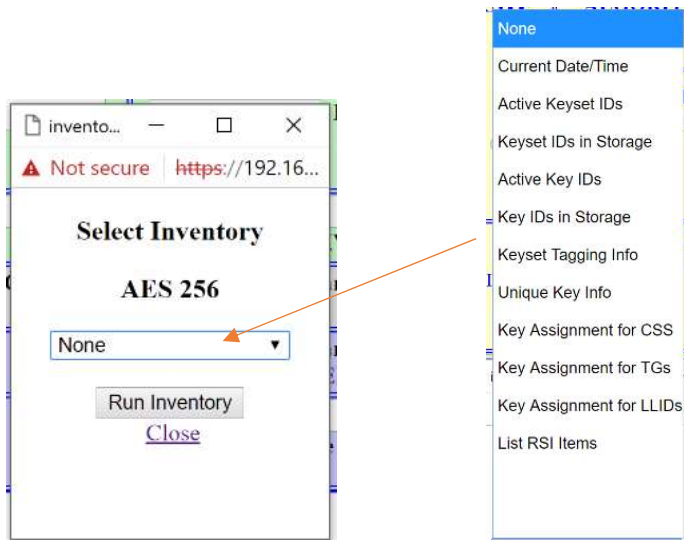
invento...

Not secure https://192.16...

Select Inventory

AES 256

None

Run Inventory

Close

None
Current Date/Time
Active Keyset IDs
Keyset IDs in Storage
Active Key IDs
Key IDs in Storage
Keyset Tagging Info
Unique Key Info
Key Assignment for CSS
Key Assignment for TGs
Key Assignment for LLIDs
List RSI Items